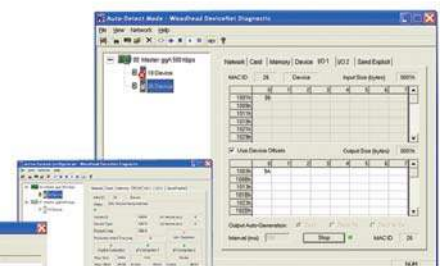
Auto-Detect Mode - Woodhead DeviceNet Diagnostic

File View Network Help

00 Master @ 500 kbps

00 Device

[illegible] Device

Network | Card | Memory | Device | I/O 1 | I/O 2 | Send Explicit

MAC ID 26 Device Input Size (bytes)

|  | 0 | 1 | 2 | 3 | 4 | 5 | 6 |
|---|---|---|---|---|---|---|---|
| 1001h | 39 |  |  |  |  |  |  |
| 1002h |  |  |  |  |  |  |  |
| 1003h |  |  |  |  |  |  |  |
| 1004h |  |  |  |  |  |  |  |
| 1005h |  |  |  |  |  |  |  |
| 1006h |  |  |  |  |  |  |  |

Use Device Offsets Output Size (bytes)

|  | 0 | 1 | 2 | 3 | 4 | 5 | 6 |
|---|---|---|---|---|---|---|---|
| 1001h | 5A |  |  |  |  |  |  |
| 1002h |  |  |  |  |  |  |  |
| 1003h |  |  |  |  |  |  |  |
| 1004h |  |  |  |  |  |  |  |
| 1005h |  |  |  |  |  |  |  |
| 1006h |  |  |  |  |  |  |  |

Output Auto-Generation

Interval (ms) Stop MAC ID 26

Auto-Detect Configuration - Woodhead DeviceNet Diagnostic

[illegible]